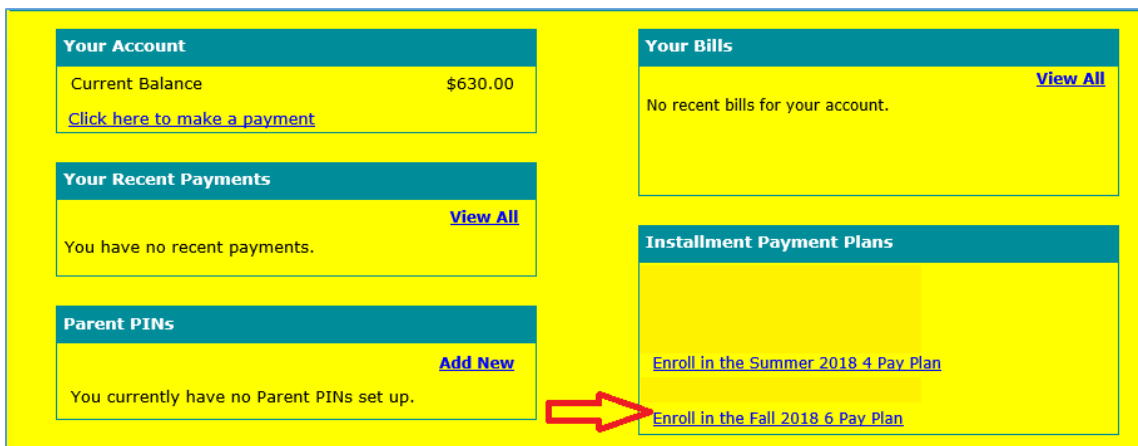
Your Account

Current Balance $630.00

Click here to make a payment

Your Recent Payments

View All

You have no recent payments.

Parent PINs

Add New

You currently have no Parent PINs set up.

Your Bills

View All

No recent bills for your account.

Installment Payment Plans

Enroll in the Summer 2018 4 Pay Plan

Enroll in the Fall 2018 6 Pay Plan